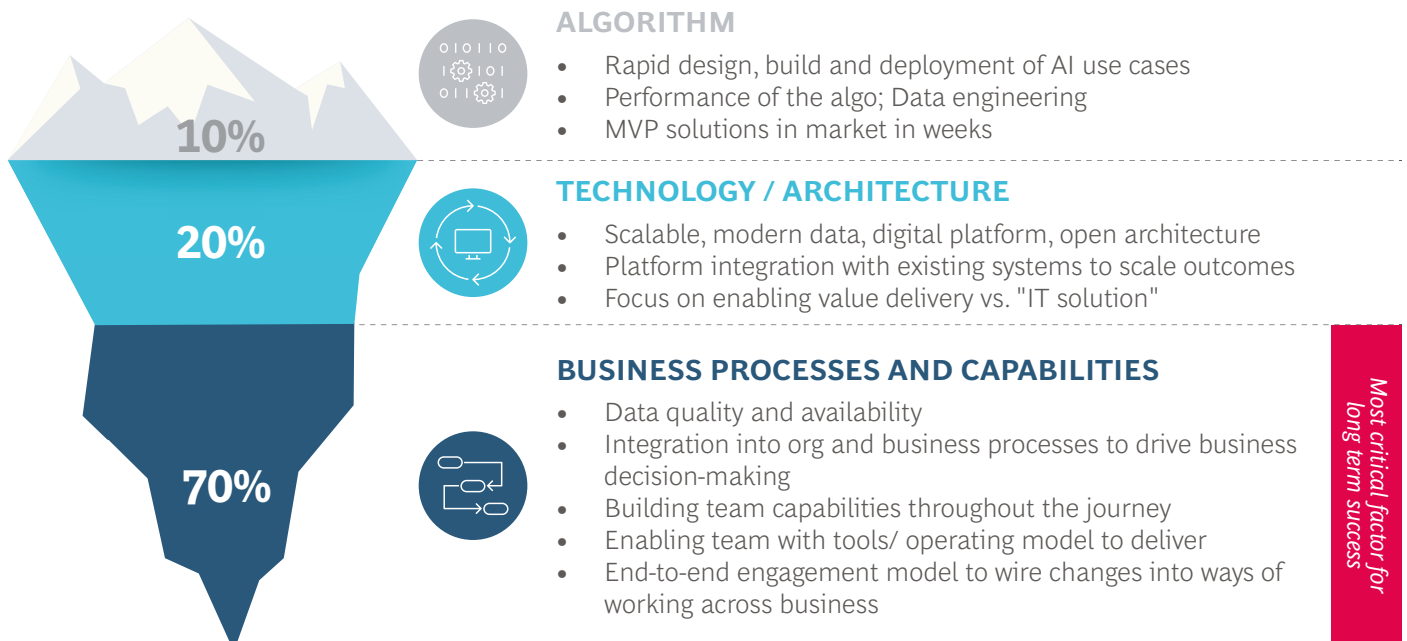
10%

20%

70%

010110
1⚙101
011⚙1

ALGORITHM
- Rapid design, build and deployment of AI use cases
- Performance of the algo; Data engineering
- MVP solutions in market in weeks

TECHNOLOGY / ARCHITECTURE
- Scalable, modern data, digital platform, open architecture
- Platform integration with existing systems to scale outcomes
- Focus on enabling value delivery vs. "IT solution"

BUSINESS PROCESSES AND CAPABILITIES
- Data quality and availability
- Integration into org and business processes to drive business decision-making
- Building team capabilities throughout the journey
- Enabling team with tools/ operating model to deliver
- End-to-end engagement model to wire changes into ways of working across business

Most critical factor for long term success